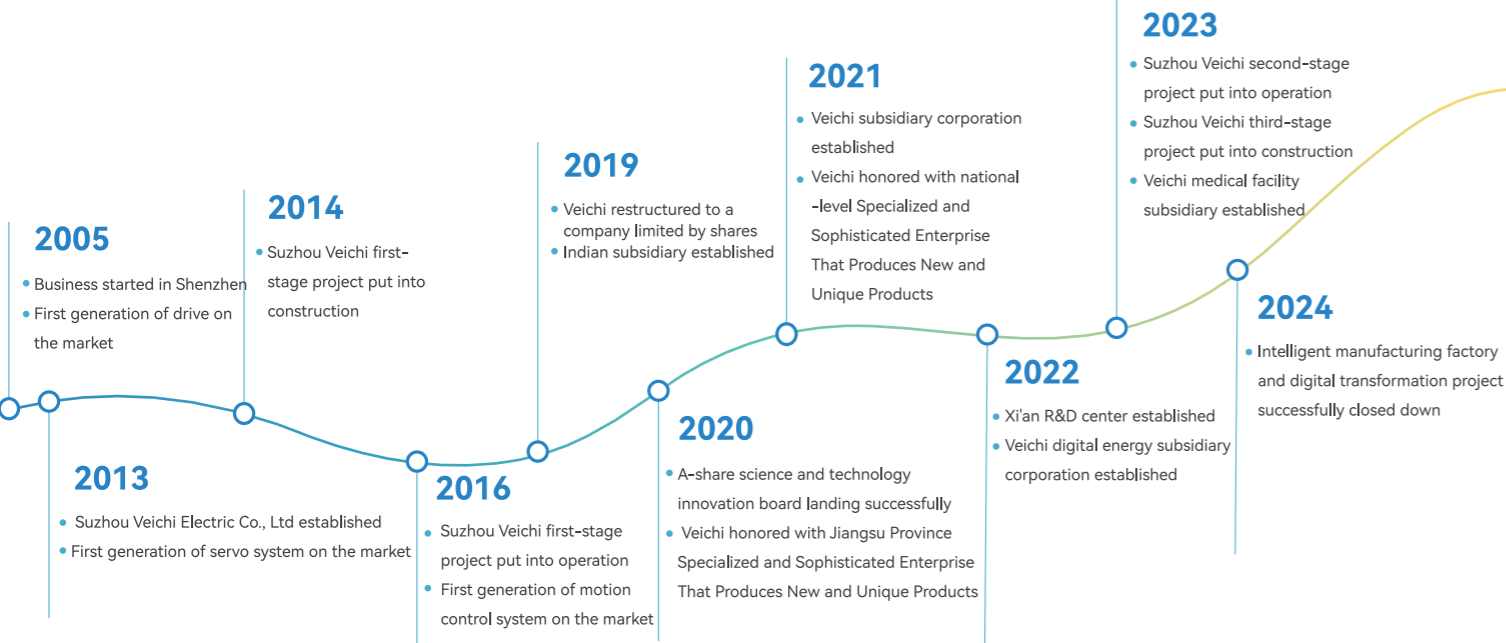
2005

- Business started in Shenzhen
- First generation of drive on the market

2014

- Suzhou Veichi first-stage project put into construction

2019

- Veichi restructured to a company limited by shares
- Indian subsidiary established

2021

- Veichi subsidiary corporation established
- Veichi honored with national -level Specialized and Sophisticated Enterprise That Produces New and Unique Products

2023

- Suzhou Veichi second-stage project put into operation
- Suzhou Veichi third-stage project put into construction
- Veichi medical facility subsidiary established

2024

- Intelligent manufacturing factory and digital transformation project successfully closed down

2022

- Xi'an R&D center established
- Veichi digital energy subsidiary corporation established

2020

- A-share science and technology innovation board landing successfully
- Veichi honored with Jiangsu Province Specialized and Sophisticated Enterprise That Produces New and Unique Products

2016

- Suzhou Veichi first-stage project put into operation
- First generation of motion control system on the market

2013

- Suzhou Veichi Electric Co., Ltd established
- First generation of servo system on the market